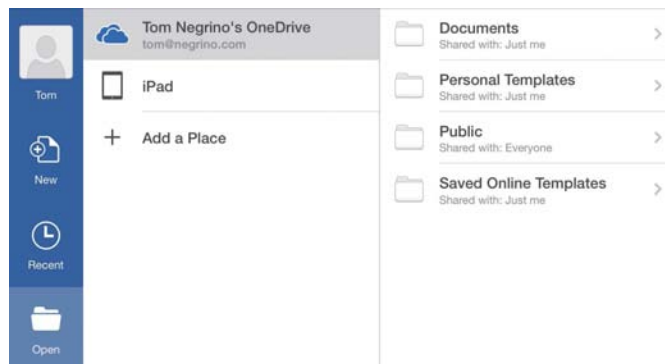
Tom

New

Recent

Open

Tom Negrino's OneDrive
tom@negrino.com

iPad

Add a Place

Documents
Shared with: Just me

Personal Templates
Shared with: Just me

Public
Shared with: Everyone

Saved Online Templates
Shared with: Just me